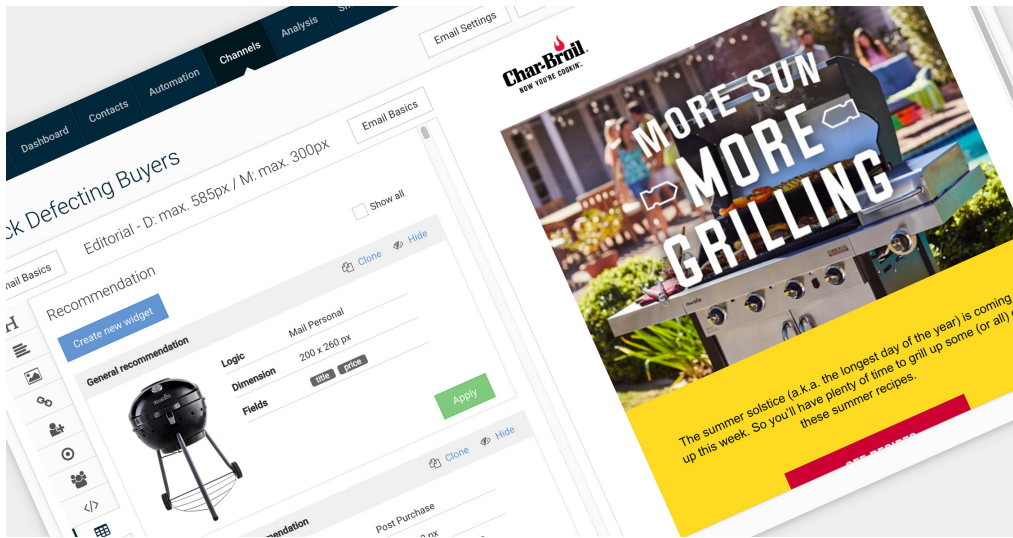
Dashboard
Contacts
Automation
Channels
Analysis
Email Settings
Email Basics
ck Defecting Buyers
Editorial - D: max. 585px / M: max. 300px
Show all
ail Basics
Recommendation
Clone
Hide
Create new widget
General recommendation
Logic
Mail Personal
Dimension
200 x 260 px
Fields
title
price
Apply
Clone
Hide
mendation
Post Purchase
Char-Broil
NOW YOU'RE COOKIN'
MORE SUN
MORE
GRILLING
The summer solstice (a.k.a. the longest day of the year) is coming up this week. So you'll have plenty of time to grill up some (or all) of these summer recipes.